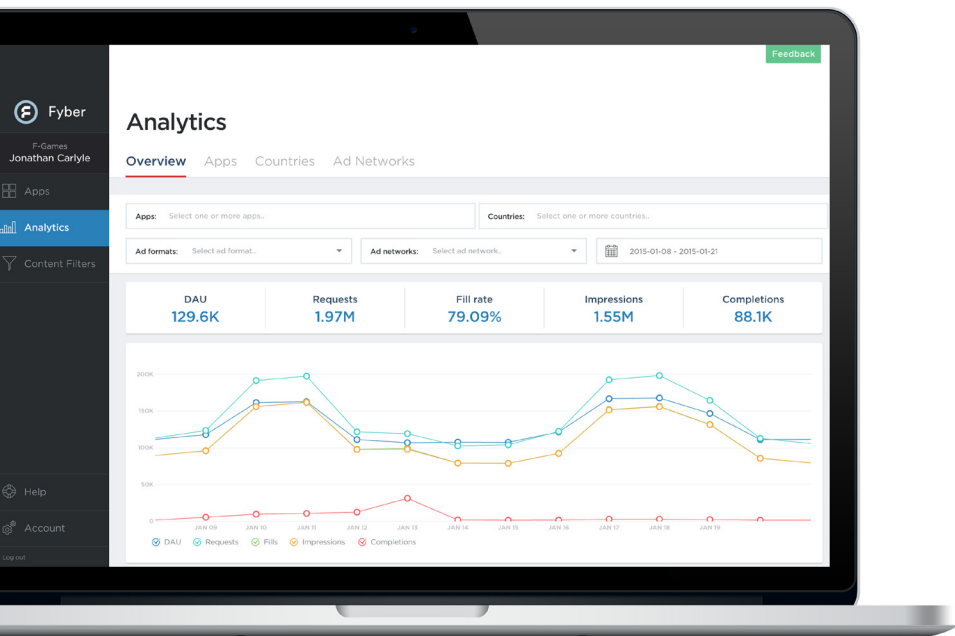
Feedback

Fyber

F-Games
Jonathan Carlyle

Apps

Analytics

Content Filters

Help

Account

Log out

Analytics

Overview Apps Countries Ad Networks

Apps: Select one or more apps..

Countries: Select one or more countries..

Ad formats: Select ad format..

Ad networks: Select ad network..

2015-01-08 - 2015-01-21

| DAU | Requests | Fill rate | Impressions | Completions |
|---|---|---|---|---|
| 129.6K | 1.97M | 79.09% | 1.55M | 88.1K |

200K
150K
100K
50K
0

JAN 09 JAN 10 JAN 11 JAN 12 JAN 13 JAN 14 JAN 15 JAN 16 JAN 17 JAN 18 JAN 19

DAU Requests Fills Impressions Completions